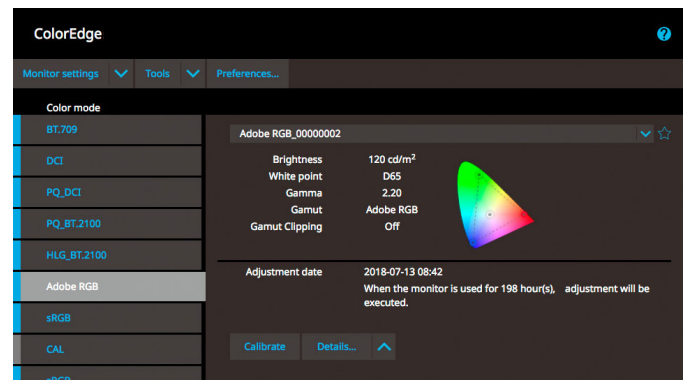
ColorEdge

?

Monitor settings | Tools | Preferences...

Color mode

BT.709

DCI

PQ_DCI

PQ_BT.2100

HLG_BT.2100

Adobe RGB

sRGB

CAL

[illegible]

Adobe RGB_00000002

| | |
|---|---|
| Brightness | 120 cd/m$^2$ |
| White point | D65 |
| Gamma | 2.20 |
| Gamut | Adobe RGB |
| Gamut Clipping | Off |

Adjustment date 2018-07-13 08:42

When the monitor is used for 198 hour(s), adjustment will be executed.

Calibrate

Details...